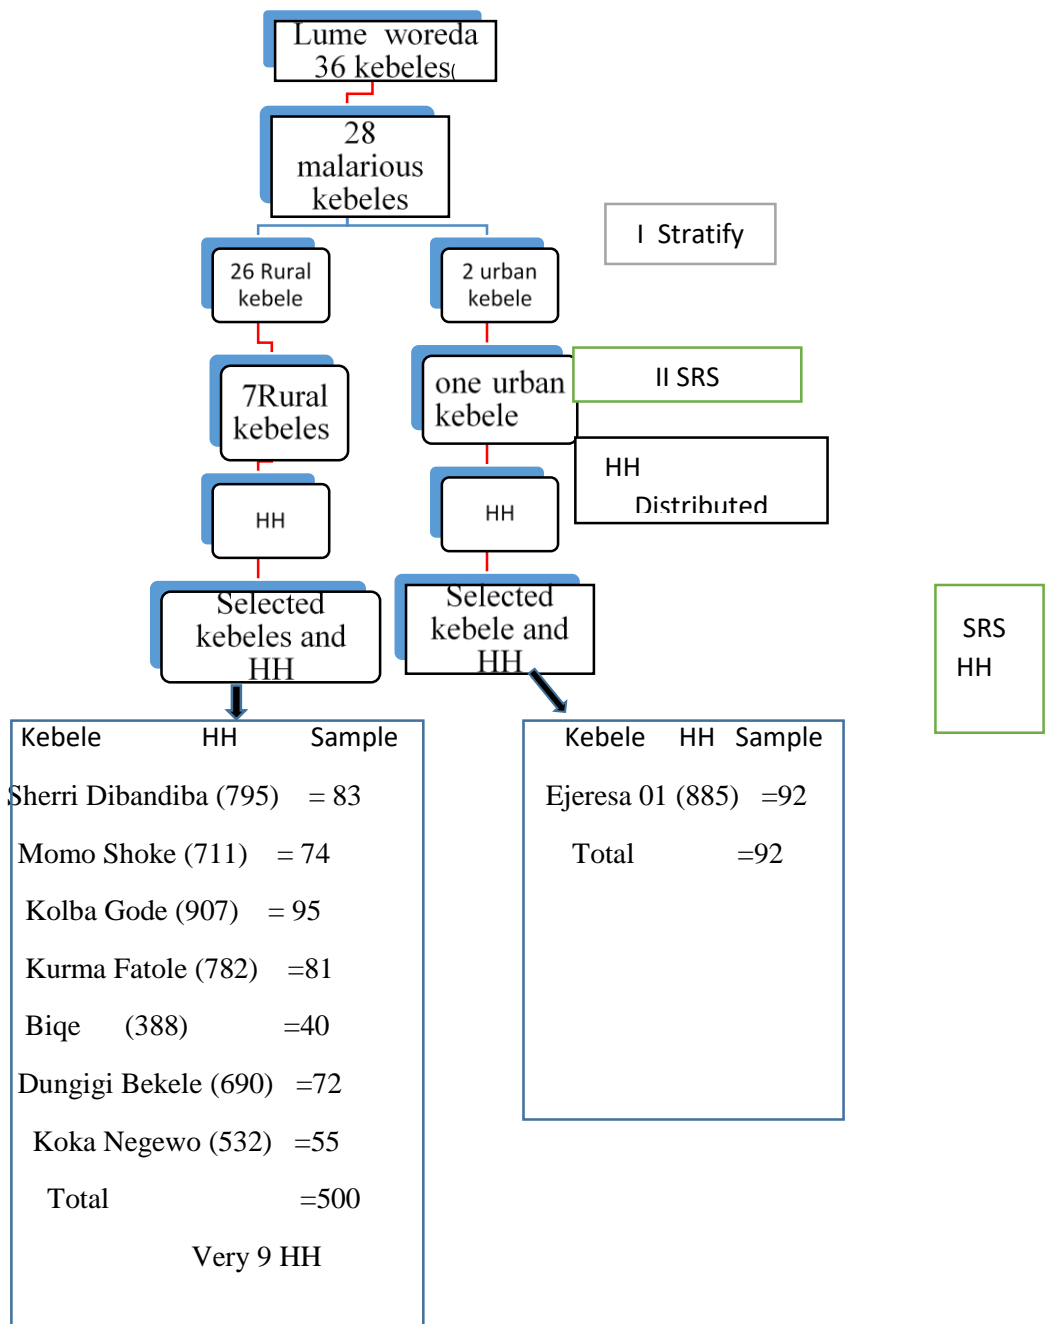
Lume woreda 36 kebeles(

28 malarious kebeles

I Stratify

26 Rural kebele

2 urban kebele

7Rural kebeles

one urban kebele

II SRS

HH Distributed

HH

HH

Selected kebeles and HH

Selected kebele and HH

SRS HH

| Kebele | HH | Sample |
|---|---|---|
| Sherri Dibandiba (795) | | = 83 |
| Momo Shoke (711) | | = 74 |
| Kolba Gode (907) | | = 95 |
| Kurma Fatole (782) | | =81 |
| Biqe | (388) | =40 |
| Dungigi Bekele (690) | | =72 |
| Koka Negewo (532) | | =55 |
| Total | | =500 |

Very 9 HH

| Kebele | HH | Sample |
|---|---|---|
| Ejeresa 01 (885) | | =92 |
| Total | | =92 |